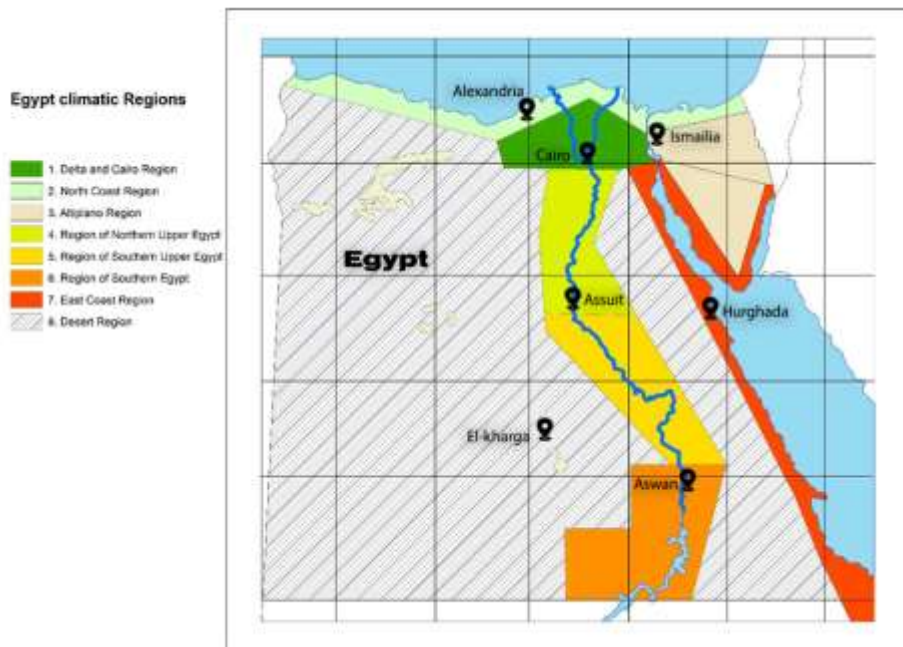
Egypt climatic Regions

1. Delta and Cairo Region
2. North Coast Region
3. Altiplano Region
4. Region of Northern Upper Egypt
5. Region of Southern Upper Egypt
6. Region of Southern Egypt
7. East Coast Region
8. Desert Region

Alexandria
Cairo
Ismailia
Egypt
Assuit
Hurghada
El-kharga
Aswan